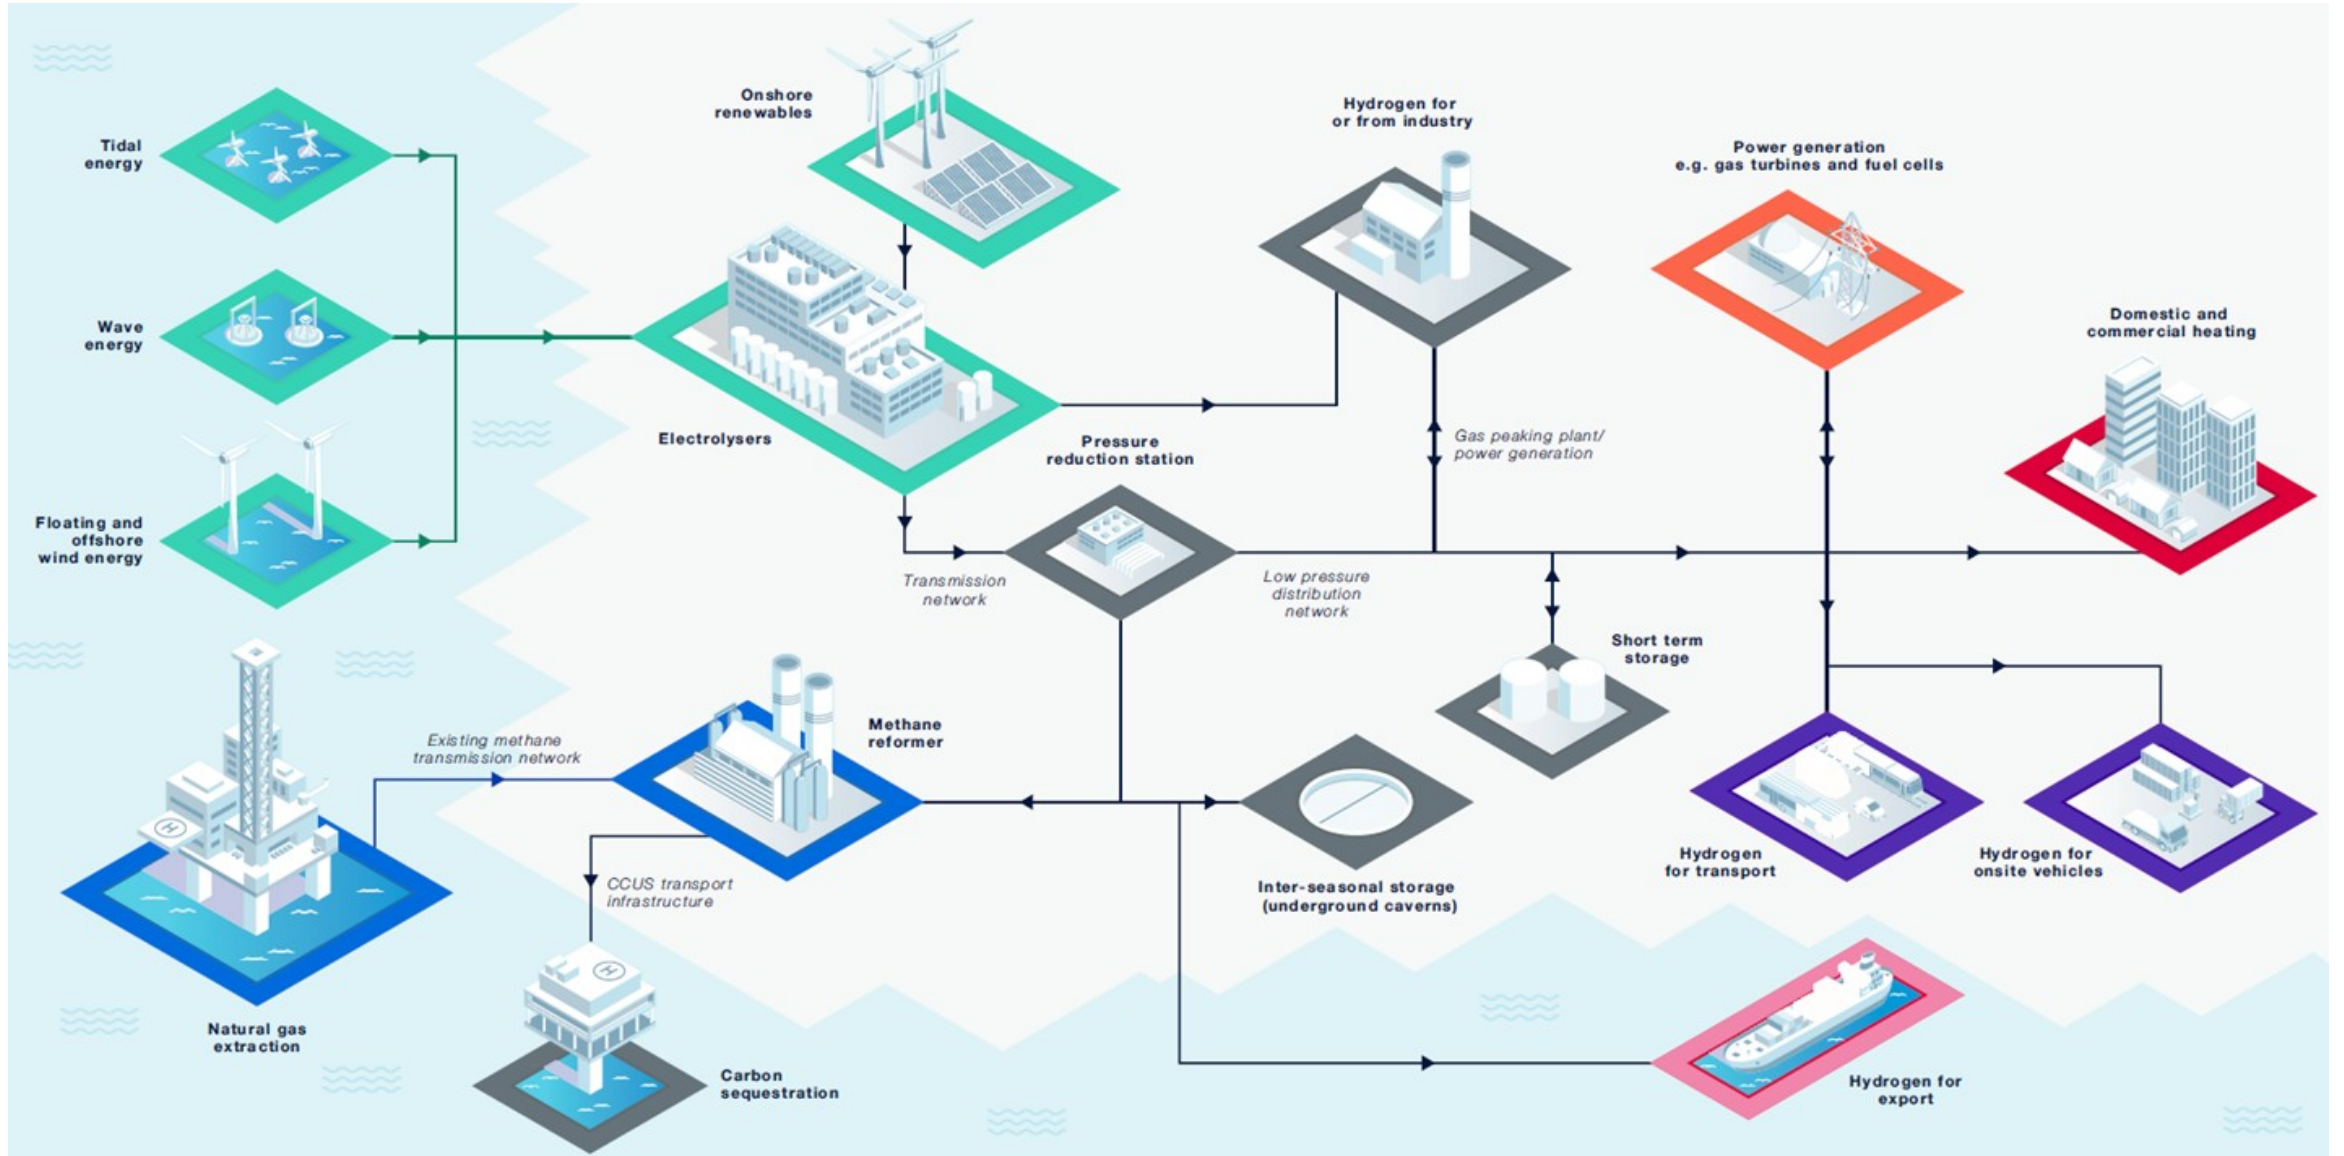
Tidal energy

Wave energy

Floating and offshore wind energy

Onshore renewables

Electrolysers

Hydrogen for or from industry

Power generation e.g. gas turbines and fuel cells

Domestic and commercial heating

Gas peaking plant/ power generation

Pressure reduction station

Transmission network

Low pressure distribution network

Short term storage

Natural gas extraction

Existing methane transmission network

Methane reformer

CCUS transport infrastructure

Carbon sequestration

Inter-seasonal storage (underground caverns)

Hydrogen for transport

Hydrogen for onsite vehicles

Hydrogen for export